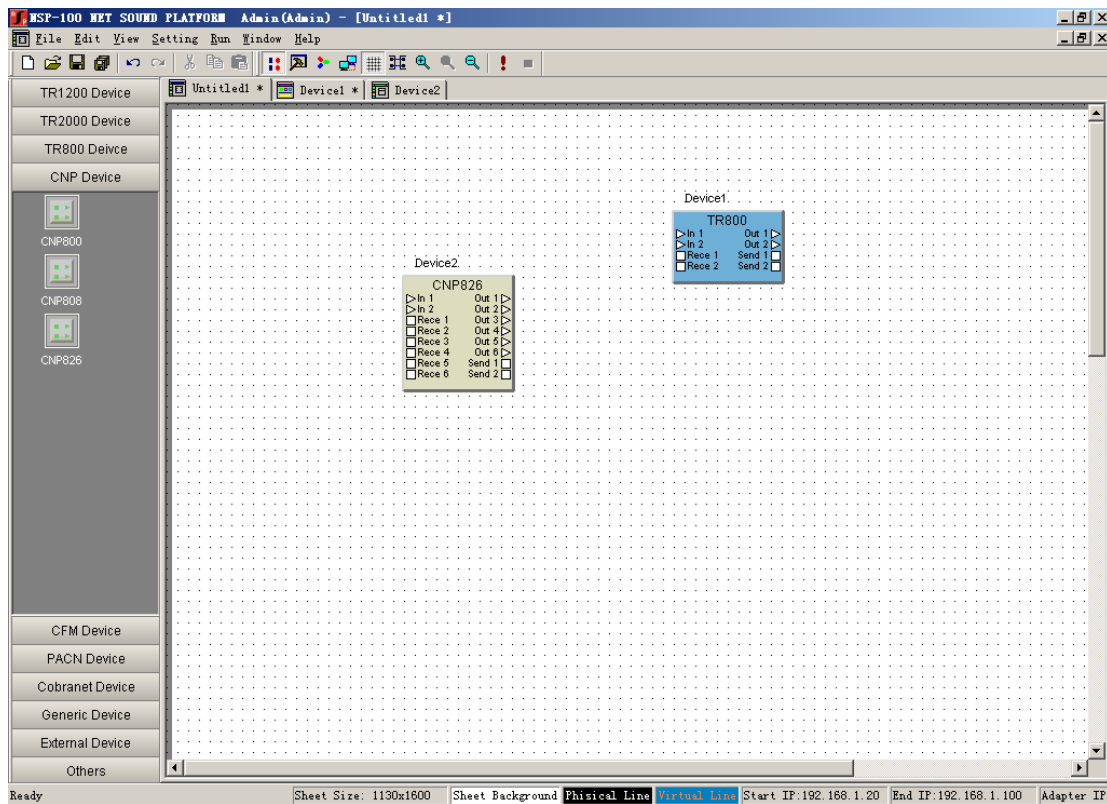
NSP-100 NET SOUND PLATFORM Admin(Admin) - [Untitled1 *]

File Edit View Setting Run Window Help

TR1200 Device
TR2000 Device
TR800 Deivce
CNP Device
CNP800
CNP808
CNP826
CFM Device
PACN Device
Cobranet Device
Generic Device
External Device
Others

Untitled1 * | Device1 * | Device2

Device1.
TR800
In 1 Out 1
In 2 Out 2
Rece 1 Send 1
Rece 2 Send 2

Device2.
CNP826
In 1 Out 1
In 2 Out 2
Rece 1 Out 3
Rece 2 Out 4
Rece 3 Out 5
Rece 4 Out 6
Rece 5 Send 1
Rece 6 Send 2

Ready | Sheet Size: 1130x1600 | Sheet Background | Phisical Line | Virtual Line | Start IP:192.168.1.20 | End IP:192.168.1.100 | Adapter IP